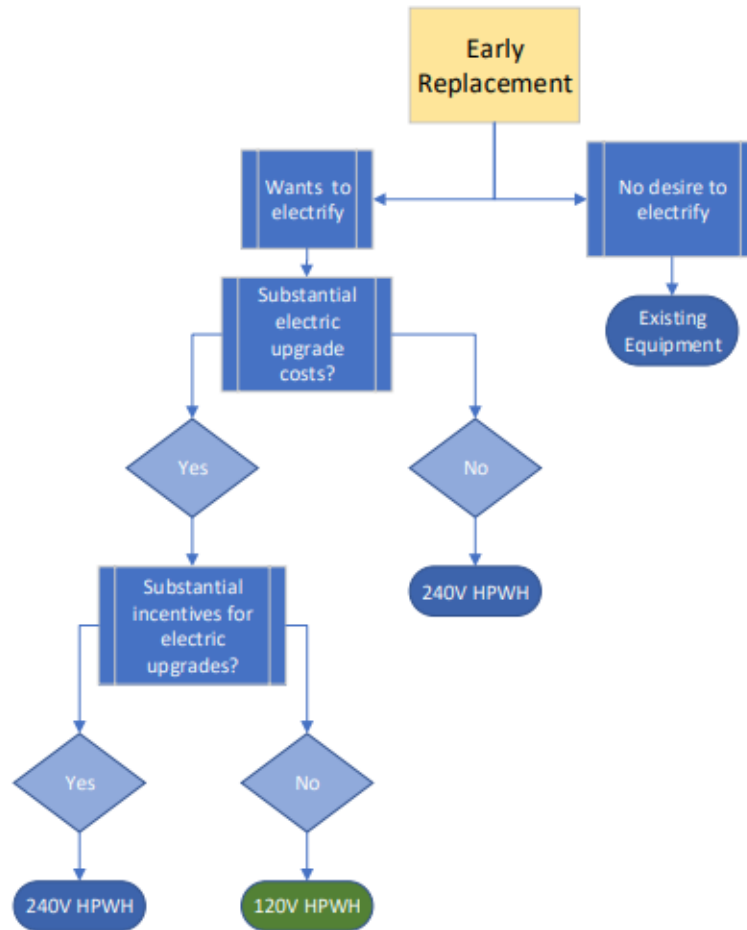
Early Replacement

Wants to electrify

No desire to electrify

Existing Equipment

Substantial electric upgrade costs?

Yes

No

240V HPWH

Substantial incentives for electric upgrades?

Yes

No

240V HPWH

120V HPWH